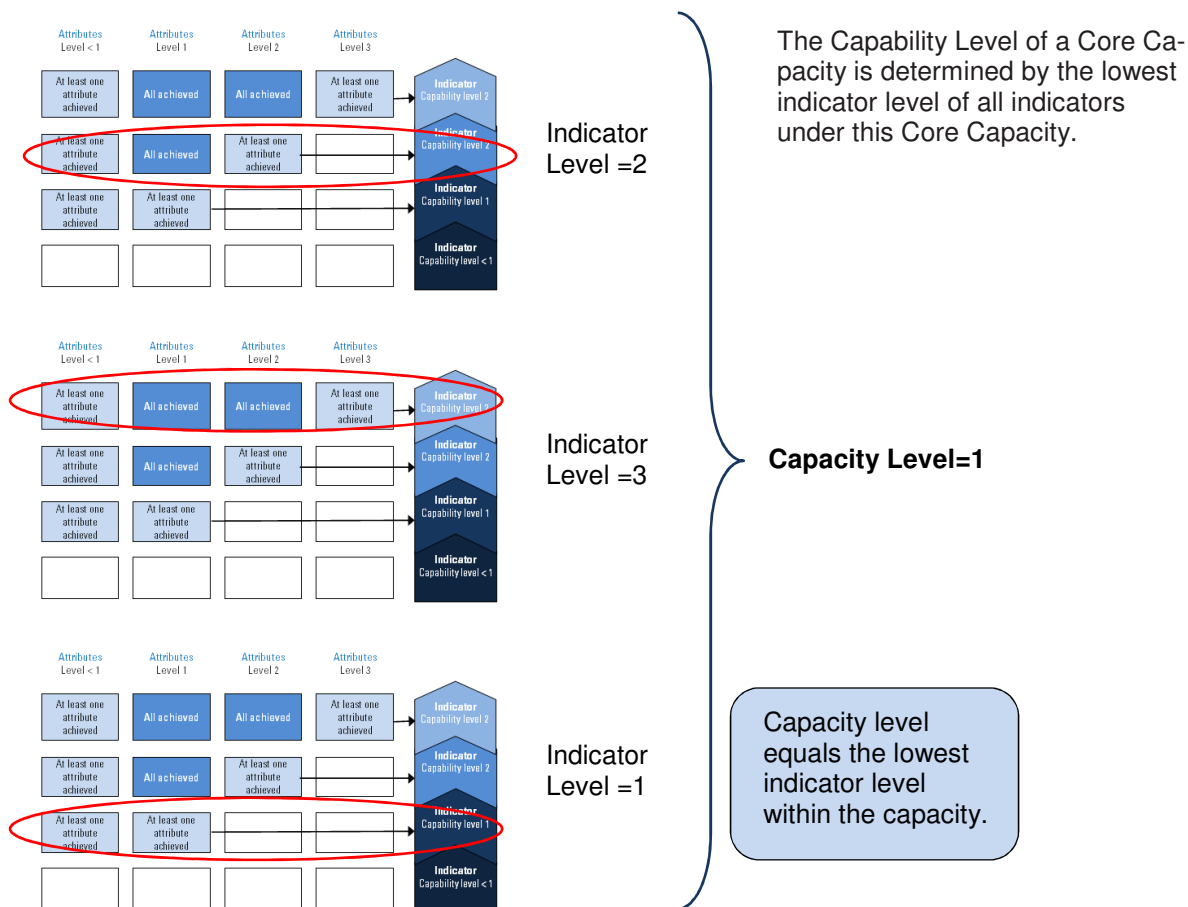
Attributes Level < 1

Attributes Level 1

Attributes Level 2

Attributes Level 3

At least one attribute achieved

All achieved

All achieved

At least one attribute achieved

Indicator Capability level 2

At least one attribute achieved

All achieved

At least one attribute achieved

Indicator Capability level 2

At least one attribute achieved

At least one attribute achieved

Indicator Capability level 1

Indicator Capability level < 1

Indicator Level =2

The Capability Level of a Core Capacity is determined by the lowest indicator level of all indicators under this Core Capacity.

Attributes Level < 1

Attributes Level 1

Attributes Level 2

Attributes Level 3

At least one attribute achieved

All achieved

All achieved

At least one attribute achieved

Indicator Capability level 2

At least one attribute achieved

All achieved

At least one attribute achieved

Indicator Capability level 2

At least one attribute achieved

At least one attribute achieved

Indicator Capability level 1

Indicator Capability level < 1

Indicator Level =3

Capacity Level=1

Attributes Level < 1

Attributes Level 1

Attributes Level 2

Attributes Level 3

At least one attribute achieved

All achieved

All achieved

At least one attribute achieved

Indicator Capability level 2

At least one attribute achieved

All achieved

At least one attribute achieved

Indicator Capability level 2

At least one attribute achieved

At least one attribute achieved

Indicator Capability level 1

Indicator Capability level < 1

Indicator Level =1

Capacity level equals the lowest indicator level within the capacity.